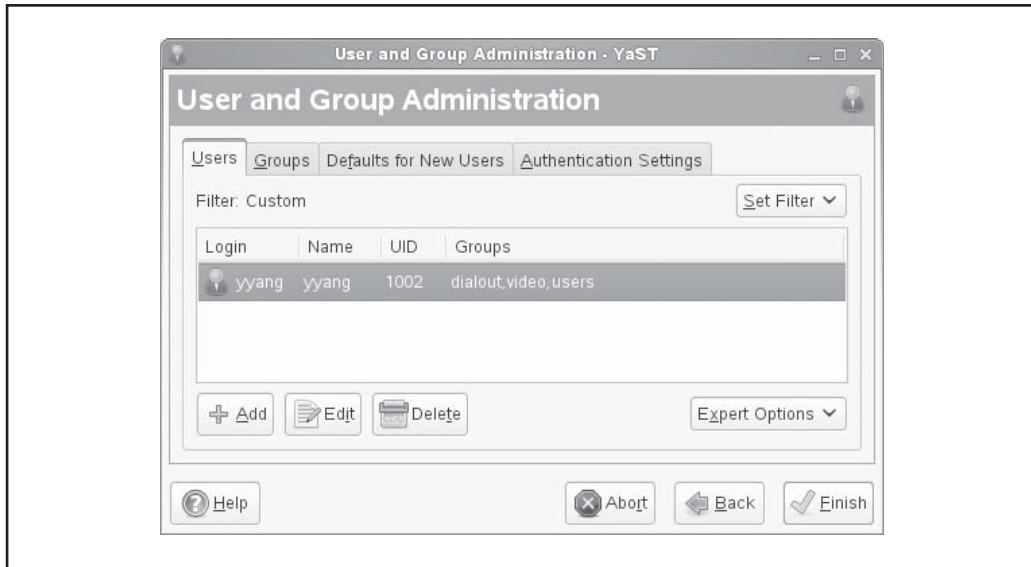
User and Group Administration - YaST

User and Group Administration

Users | Groups | Defaults for New Users | Authentication Settings

Filter: Custom

Set Filter

| Login | Name | UID | Groups |
|---|---|---|---|
| yyang | yyang | 1002 | dialout,video,users |

Add | Edit | Delete

Expert Options

Help

Abort | Back | Finish